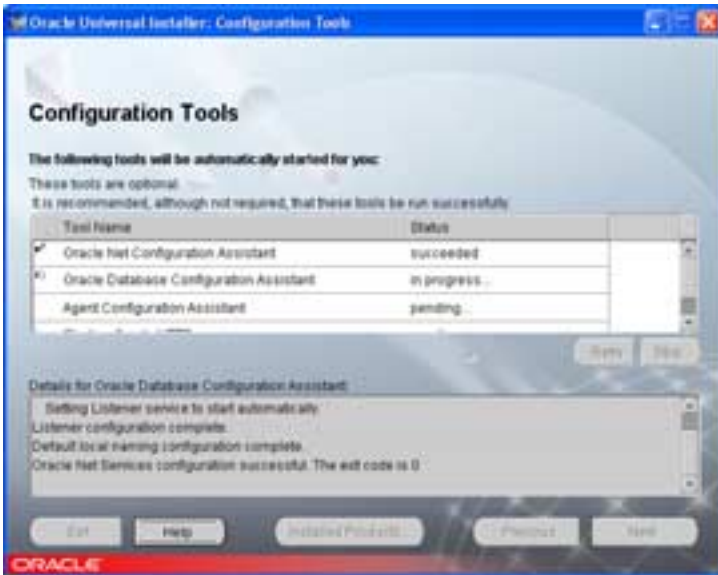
Oracle Universal Installer: Configuration Tools

Configuration Tools

The following tools will be automatically started for you:
These tools are optional.
It is recommended, although not required, that these tools be run successfully.

| | Tool Name | Status |
|---|---|---|
| ✔ | Oracle Net Configuration Assistant | succeeded |
| » | Oracle Database Configuration Assistant | in progress... |
| | Agent Configuration Assistant | pending... |
| | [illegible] | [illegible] |

Retry Stop

Details for Oracle Database Configuration Assistant:
Setting Listener service to start automatically.
Listener configuration complete.
Default local naming configuration complete.
Oracle Net Services configuration successful. The exit code is 0

Exit Help Installed Products... Previous Next

ORACLE